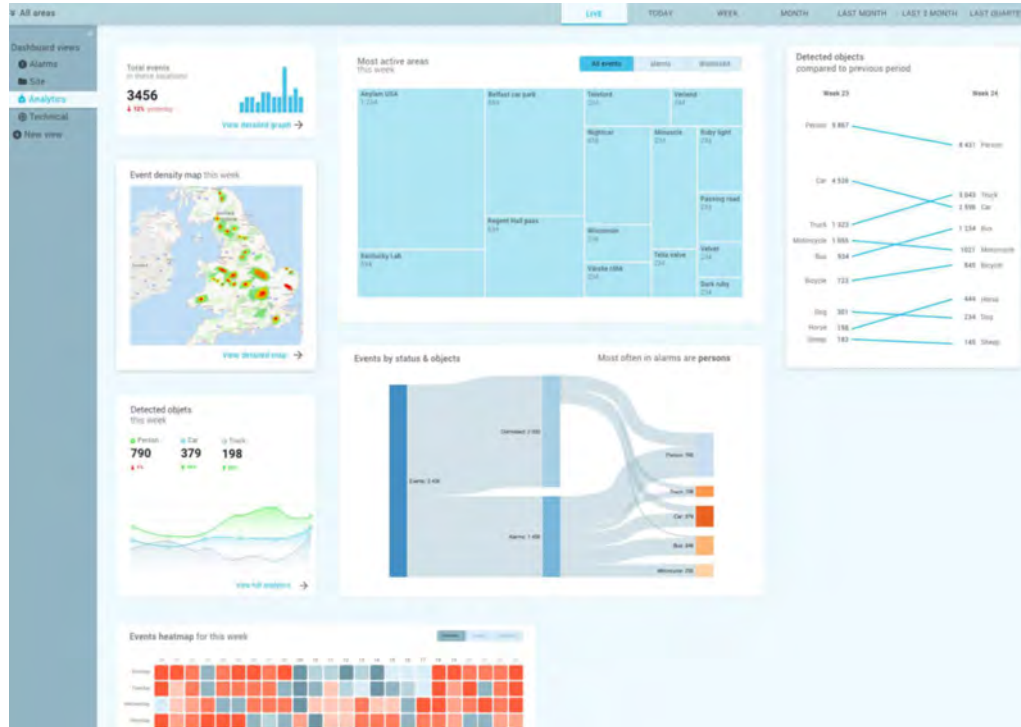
All areas

LIVE TODAY WEEK MONTH LAST MONTH LAST 3 MONTH LAST QUARTE

Dashboard views
Alarms
Site
Analytics
Technical
New view

Total events
in these locations
3456
12% yesterday
View detailed graph

Event density map this week
View detailed map

Detected objets
this week
Person Car Truck
790 379 198
View full analytics

Most active areas
this week
All events Alarms Dismissed

Asylum USA 234
Belfast car park 884
Telford 234
Variand 234
Nightcar 456
Minnesota 234
Ruby light 234
Regent Hall pass 234
Passing road 234
Kentucky Lab 234
Wisconsin 234
Tetra valve 234
Velvet 234
Vitrolle cliffs 234
Dark ruby 234

Events by status & objects
Most often in alarms are persons
Events 3 456
Dismissed 2 000
Alarms 1 456
Person 790
Truck 198
Car 379
Bus 234
Motorcycle

Detected objects
compared to previous period
Week 23 Week 24
Person 5 867
Car 4 508
Truck 1 023
Motorcycle 1 065
Bus 934
Bicycle 133
Dog 301
Horse 198
Sheep 183
6 431 Person
3 040 Truck
2 598 Car
1 234 Bus
1027 Motorcycle
840 Bicycle
444 Horse
234 Dog
145 Sheep

Events heatmap for this week
Sunday
Tuesday
Wednesday
Thursday